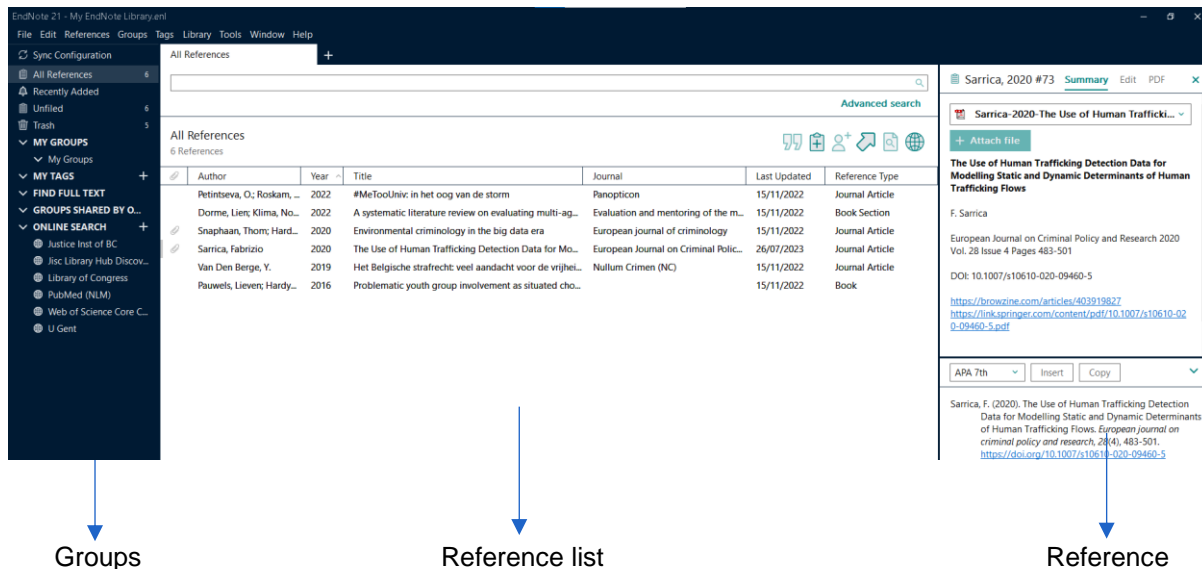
EndNote 21 - My EndNote Library.enl

File Edit References Groups Tags Library Tools Window Help

Sync Configuration
All References 6
Recently Added
Unfiled 6
Trash 5
MY GROUPS
My Groups
MY TAGS +
FIND FULL TEXT
GROUPS SHARED BY O...
ONLINE SEARCH +
Justice Inst of BC
Jisc Library Hub Discov...
Library of Congress
PubMed (NLM)
Web of Science Core C...
U Gent

All References +

Advanced search

All References
6 References

| | Author | Year | Title | Journal | Last Updated | Reference Type |
|---|---|---|---|---|---|---|
| | Petintseva, O.; Roskam, ... | 2022 | #MeTooUniv: in het oog van de storm | Panopticon | 15/11/2022 | Journal Article |
| | Dorme, Lien; Klima, No... | 2022 | A systematic literature review on evaluating multi-ag... | Evaluation and mentoring of the m... | 15/11/2022 | Book Section |
| | Snaphaan, Thom; Hard... | 2020 | Environmental criminology in the big data era | European journal of criminology | 15/11/2022 | Journal Article |
| | Sarrica, Fabrizio | 2020 | The Use of Human Trafficking Detection Data for Mo... | European Journal on Criminal Polic... | 26/07/2023 | Journal Article |
| | Van Den Berge, Y. | 2019 | Het Belgische strafrecht: veel aandacht voor de vrijhei... | Nullum Crimen (NC) | 15/11/2022 | Journal Article |
| | Pauwels, Lieven; Hardy... | 2016 | Problematic youth group involvement as situated cho... | | 15/11/2022 | Book |

Sarrica, 2020 #73 Summary Edit PDF

Sarrica-2020-The Use of Human Trafficki...

+ Attach file

The Use of Human Trafficking Detection Data for Modelling Static and Dynamic Determinants of Human Trafficking Flows

F. Sarrica

European Journal on Criminal Policy and Research 2020 Vol. 28 Issue 4 Pages 483-501

DOI: 10.1007/s10610-020-09460-5

https://browzine.com/articles/403919827
https://link.springer.com/content/pdf/10.1007/s10610-020-09460-5.pdf

APA 7th Insert Copy

Sarrica, F. (2020). The Use of Human Trafficking Detection Data for Modelling Static and Dynamic Determinants of Human Trafficking Flows. European journal on criminal policy and research, 28(4), 483-501. https://doi.org/10.1007/s10610-020-09460-5

Groups

Reference list

Reference